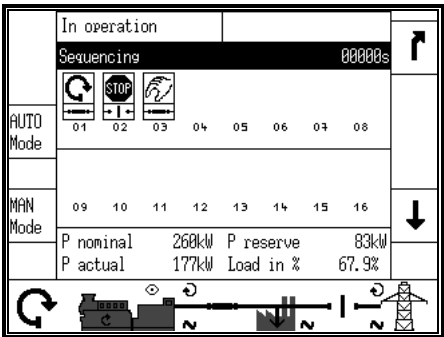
In operation

Sequencing 00000s

STOP

AUTO Mode

01 02 03 04 05 06 07 08

MAN Mode

09 10 11 12 13 14 15 16

| P nominal | 260kW | P reserve | 83kW |
|---|---|---|---|
| P actual | 177kW | Load in % | 67.9% |